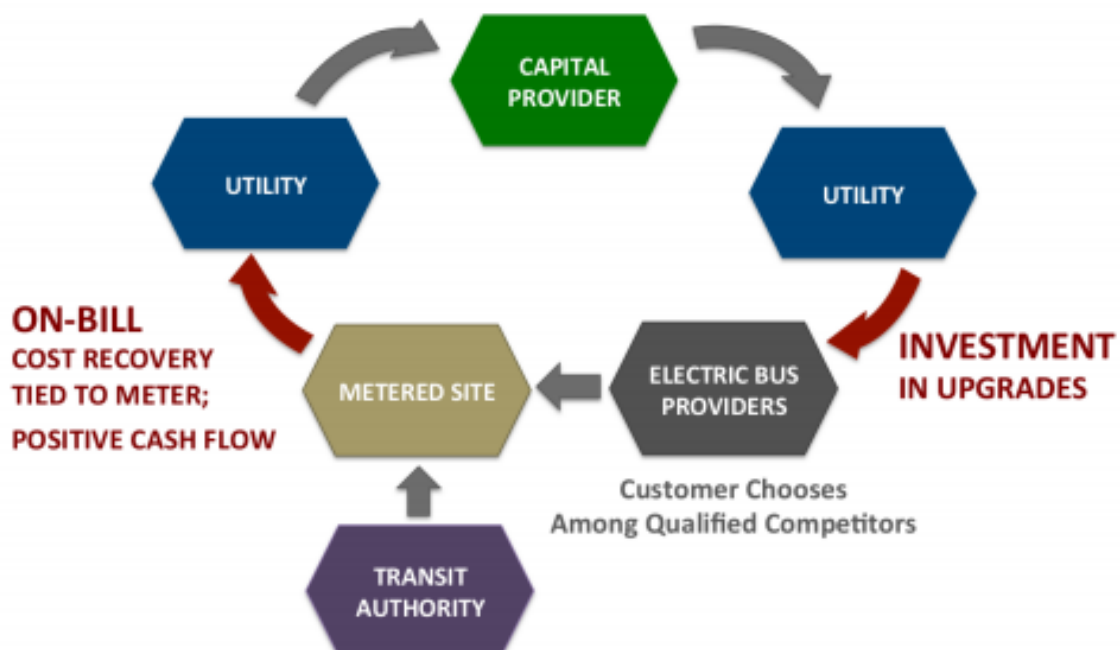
CAPITAL PROVIDER

UTILITY

UTILITY

ON-BILL
COST RECOVERY TIED TO METER;
POSITIVE CASH FLOW

METERED SITE

ELECTRIC BUS PROVIDERS

INVESTMENT
IN UPGRADES

Customer Chooses Among Qualified Competitors

TRANSIT AUTHORITY